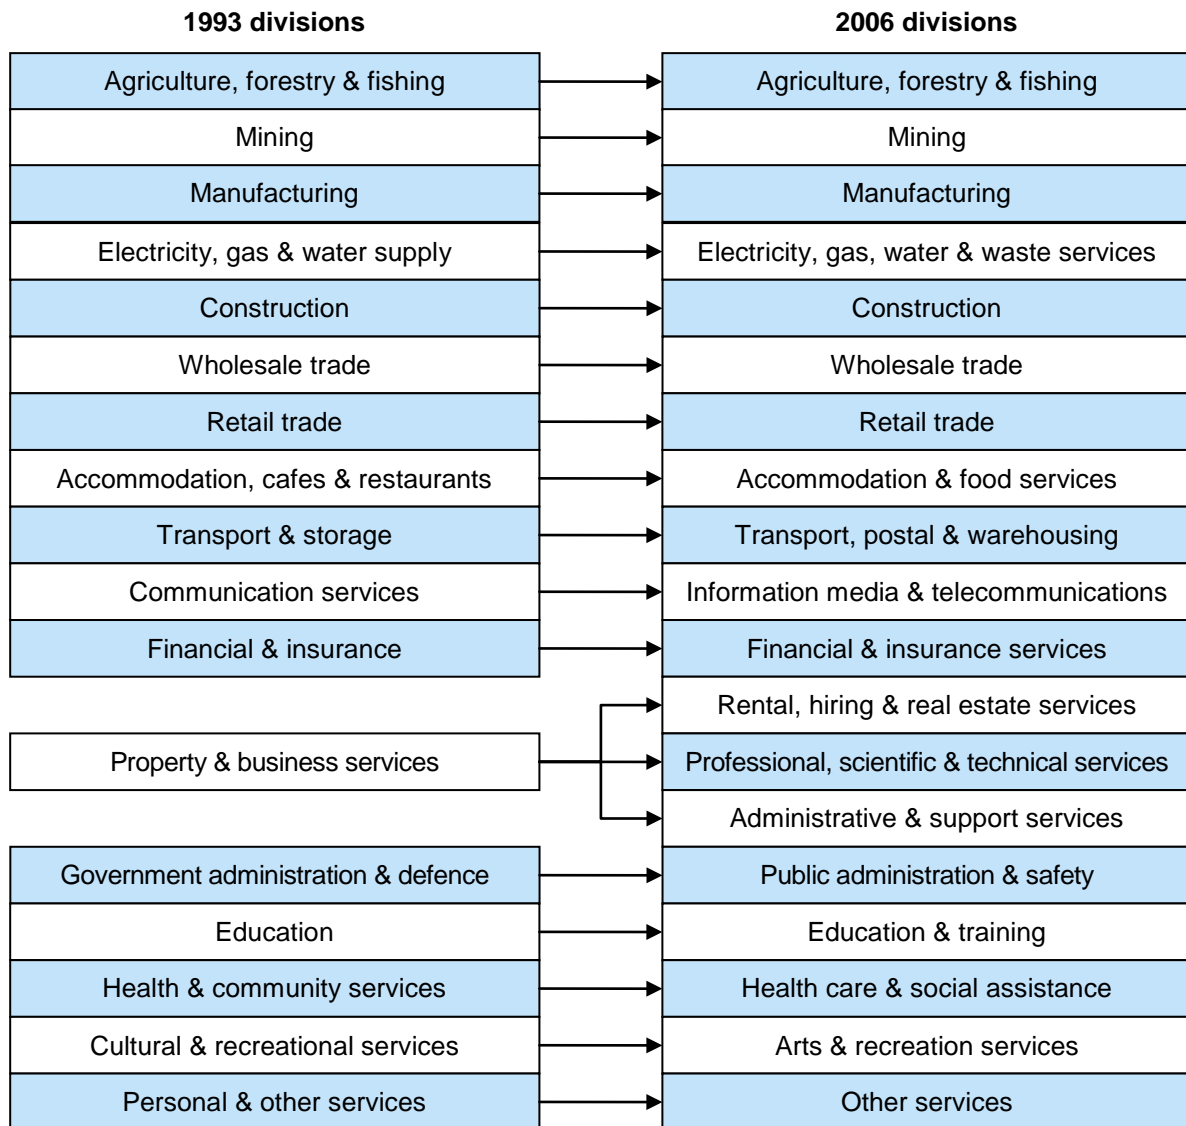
1993 divisions

2006 divisions

Agriculture, forestry & fishing
Agriculture, forestry & fishing

Mining
Mining

Manufacturing
Manufacturing

Electricity, gas & water supply
Electricity, gas, water & waste services

Construction
Construction

Wholesale trade
Wholesale trade

Retail trade
Retail trade

Accommodation, cafes & restaurants
Accommodation & food services

Transport & storage
Transport, postal & warehousing

Communication services
Information media & telecommunications

Financial & insurance
Financial & insurance services

Property & business services
Rental, hiring & real estate services
Professional, scientific & technical services
Administrative & support services

Government administration & defence
Public administration & safety

Education
Education & training

Health & community services
Health care & social assistance

Cultural & recreational services
Arts & recreation services

Personal & other services
Other services